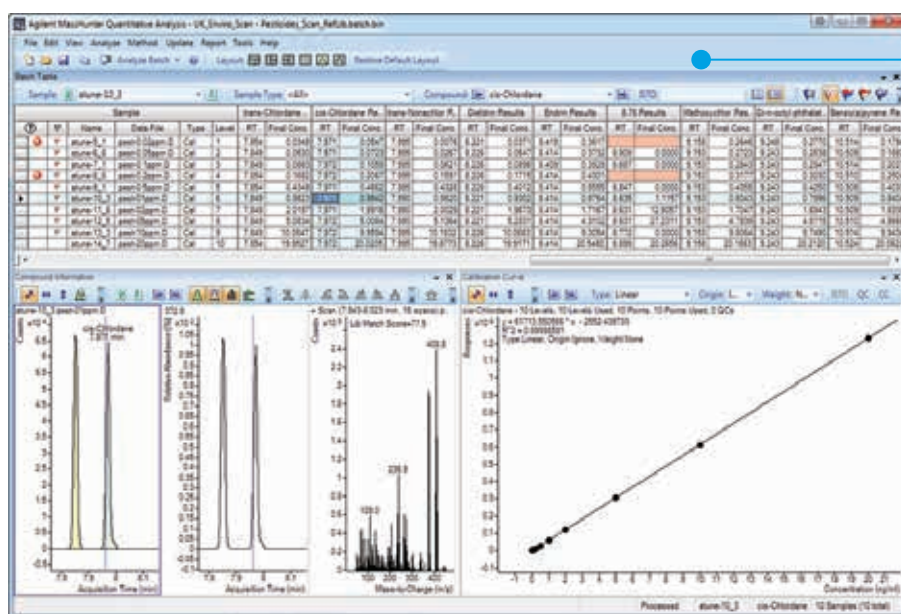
Agilent MassHunter Quantitative Analysis - US_Enviro_Scan - Pesticides_Scan_RefLib.batch.bin

File Edit View Analyze Method Update Report Tools Help

Analyze Batch Layout Restore Default Layout

Batch Table

Sample: atune-10_3 Sample Type: <All> Compound: cis-Chlordane ISTD

Sample | trans-Chlordane | cis-Chlordane Re. | trans-Nonachlor R. | Dieldrin Results | Endrin Results | 8.76 Results | Methoxychlor Res. | Di-n-octyl phthalat. | Benzo(a)pyrene Re.

Name | Data File | Type | Level | RT | Final Conc. | RT | Final Conc. | RT | Final Conc. | RT | Final Conc. | RT | Final Conc. | RT | Final Conc. | RT | Final Conc. | RT | Final Conc. | RT | Final Conc.

Compound Information

atune-10_3 pest-20ppm.D
cis-Chlordane 7.871 min.

Acquisition Time (min)

Acquisition Time (min)

+ Scan (7.843-8.023 min, 16 scans) p.
Lib Match Score=77.9

409.8

228.8

103.0

Mass-to-Charge (m/z)

Calibration Curve

Type: Linear Origin: L... Weight: N... ISTD QC CC

cis-Chlordane - 10 Levels, 10 Levels Used, 10 Points, 10 Points Used, 0 QCs
y = 67713.550666 * x - 2552.438735
R^2 = 0.99998581
Type:Linear, Origin:Ignore, Weight:None

Responses

Concentration (ng/ml)

Processed atune-10_3 cis-Chlordane 10 Samples (10 total)